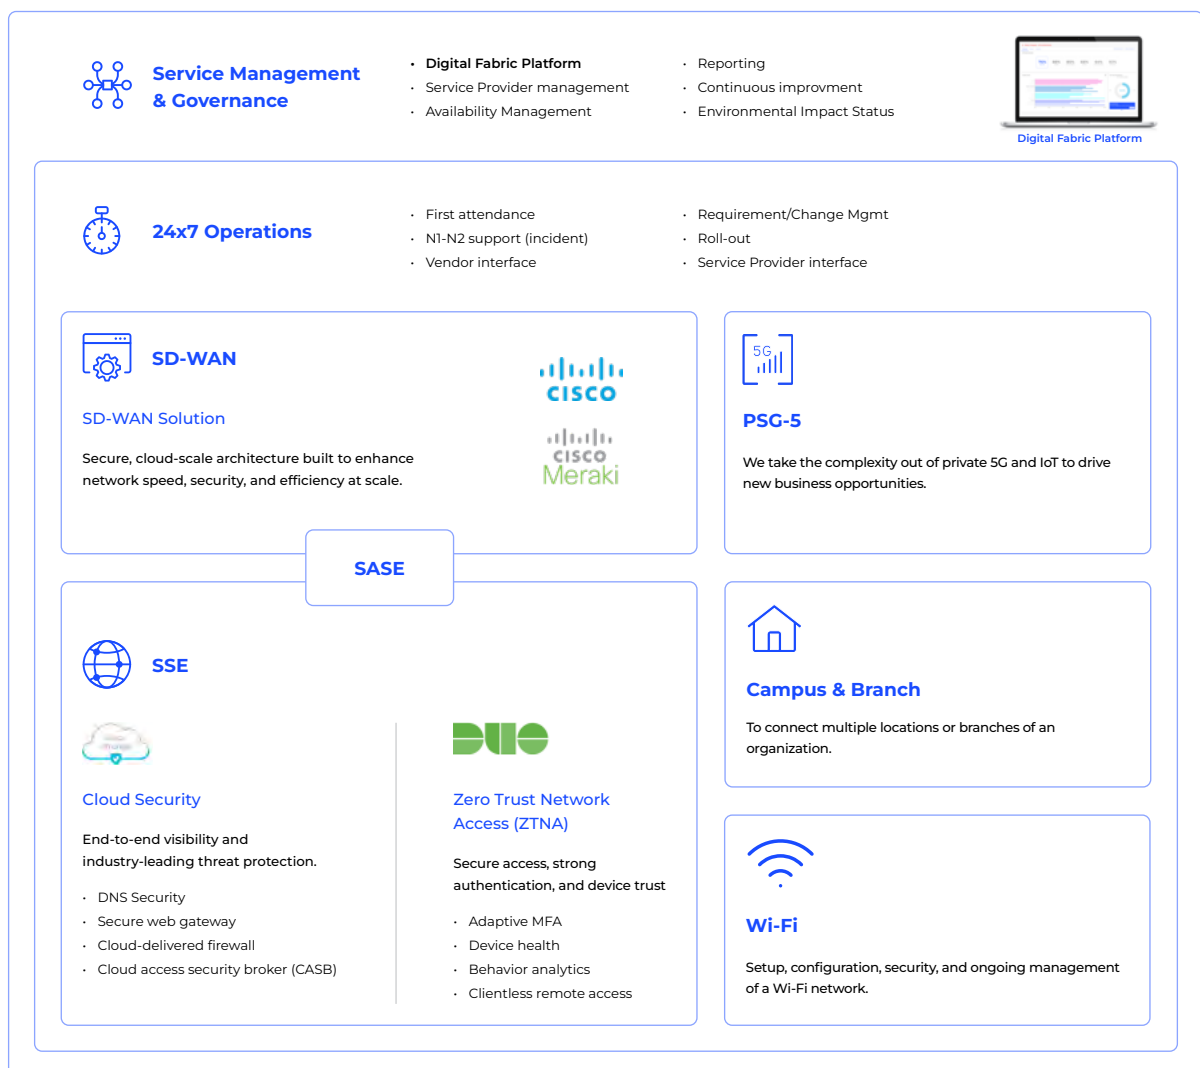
Service Management & Governance

- Digital Fabric Platform
- Service Provider management
- Availability Management

- Reporting
- Continuous improvment
- Environmental Impact Status

Digital Fabric Platform

24x7 Operations

- First attendance
- N1-N2 support (incident)
- Vendor interface

- Requirement/Change Mgmt
- Roll-out
- Service Provider interface

SD-WAN

SD-WAN Solution

Secure, cloud-scale architecture built to enhance network speed, security, and efficiency at scale.

cisco

cisco Meraki

5G

PSG-5

We take the complexity out of private 5G and IoT to drive new business opportunities.

SASE

SSE

Cloud Security

End-to-end visibility and industry-leading threat protection.

- DNS Security
- Secure web gateway
- Cloud-delivered firewall
- Cloud access security broker (CASB)

DUO

Zero Trust Network Access (ZTNA)

Secure access, strong authentication, and device trust

- Adaptive MFA
- Device health
- Behavior analytics
- Clientless remote access

Campus & Branch

To connect multiple locations or branches of an organization.

Wi-Fi

Setup, configuration, security, and ongoing management of a Wi-Fi network.